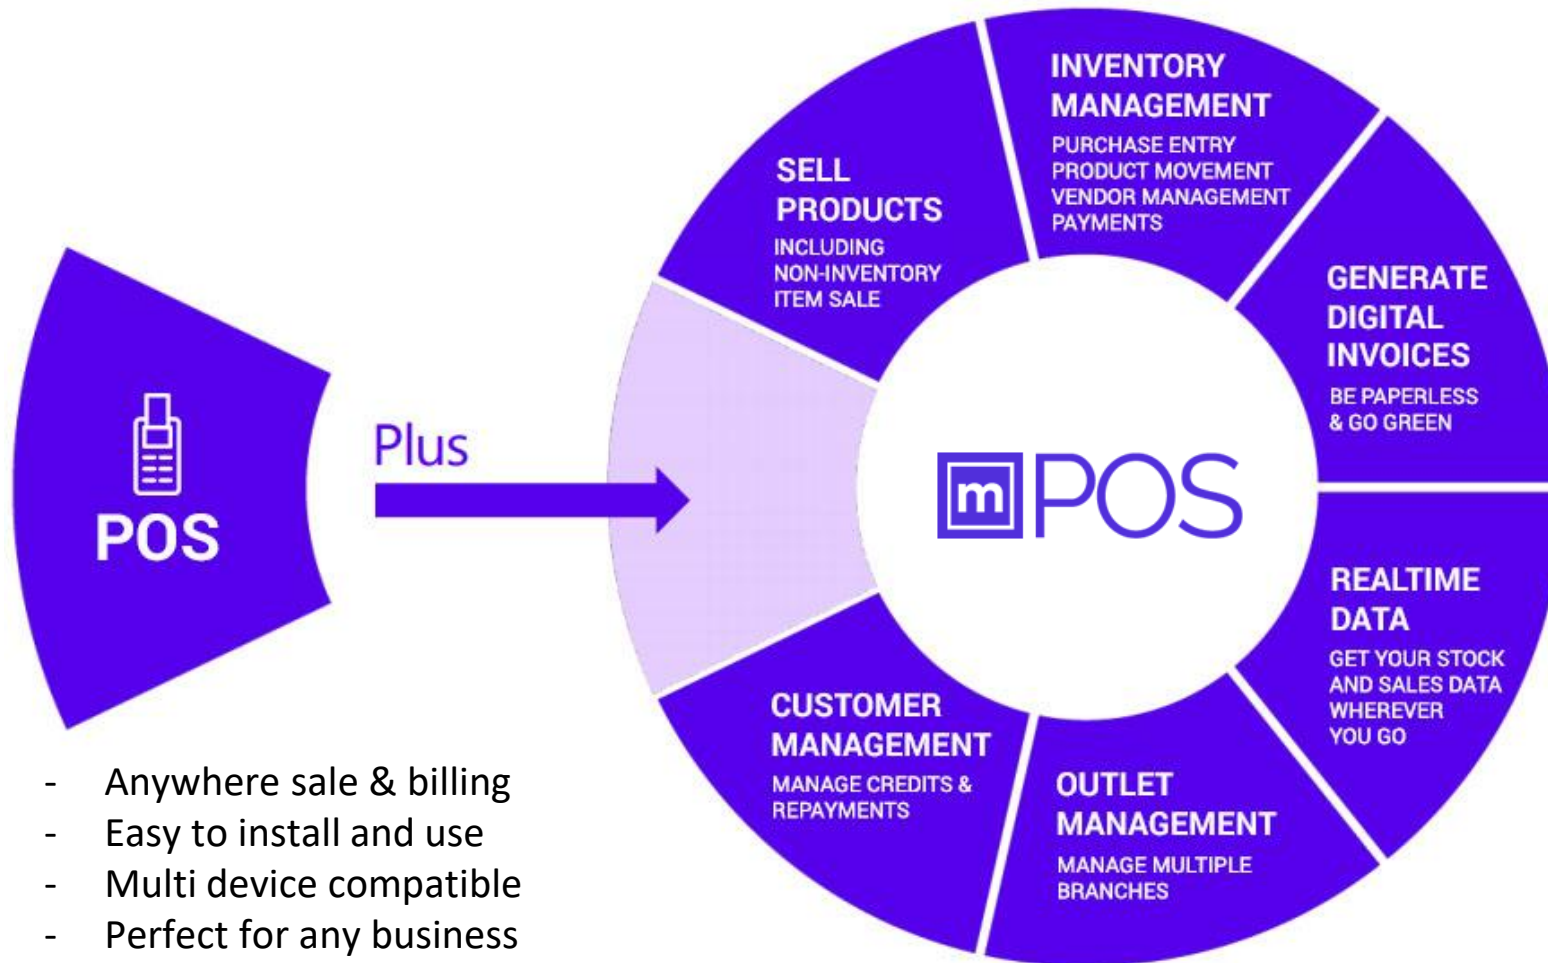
POS

Plus

- Anywhere sale & billing
- Easy to install and use
- Multi device compatible
- Perfect for any business

SELL PRODUCTS
INCLUDING NON-INVENTORY ITEM SALE

INVENTORY MANAGEMENT
PURCHASE ENTRY
PRODUCT MOVEMENT
VENDOR MANAGEMENT
PAYMENTS

GENERATE DIGITAL INVOICES
BE PAPERLESS & GO GREEN

m POS

REALTIME DATA
GET YOUR STOCK AND SALES DATA WHEREVER YOU GO

OUTLET MANAGEMENT
MANAGE MULTIPLE BRANCHES

CUSTOMER MANAGEMENT
MANAGE CREDITS & REPAYMENTS